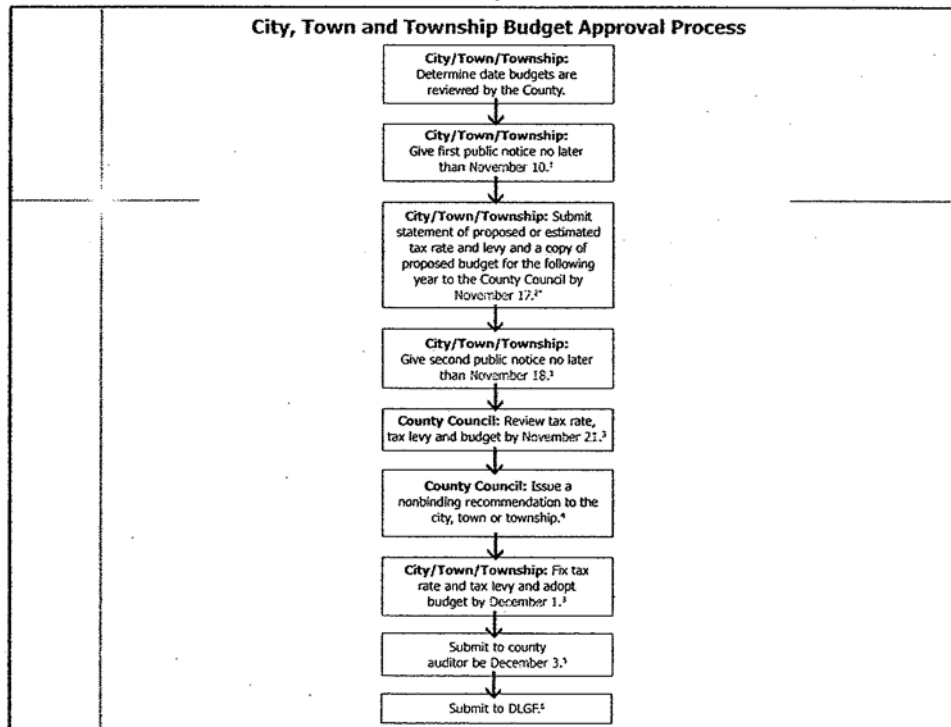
City, Town and Township Budget Approval Process

City/Town/Township: Determine date budgets are reviewed by the County.

City/Town/Township: Give first public notice no later than November 10.$^1$

City/Town/Township: Submit statement of proposed or estimated tax rate and levy and a copy of proposed budget for the following year to the County Council by November 17.$^2$

City/Town/Township: Give second public notice no later than November 18.$^1$

County Council: Review tax rate, tax levy and budget by November 21.$^3$

County Council: Issue a nonbinding recommendation to the city, town or township.$^4$

City/Town/Township: Fix tax rate and tax levy and adopt budget by December 1.$^3$

Submit to county auditor be December 3.$^5$

Submit to DLGF.$^5$